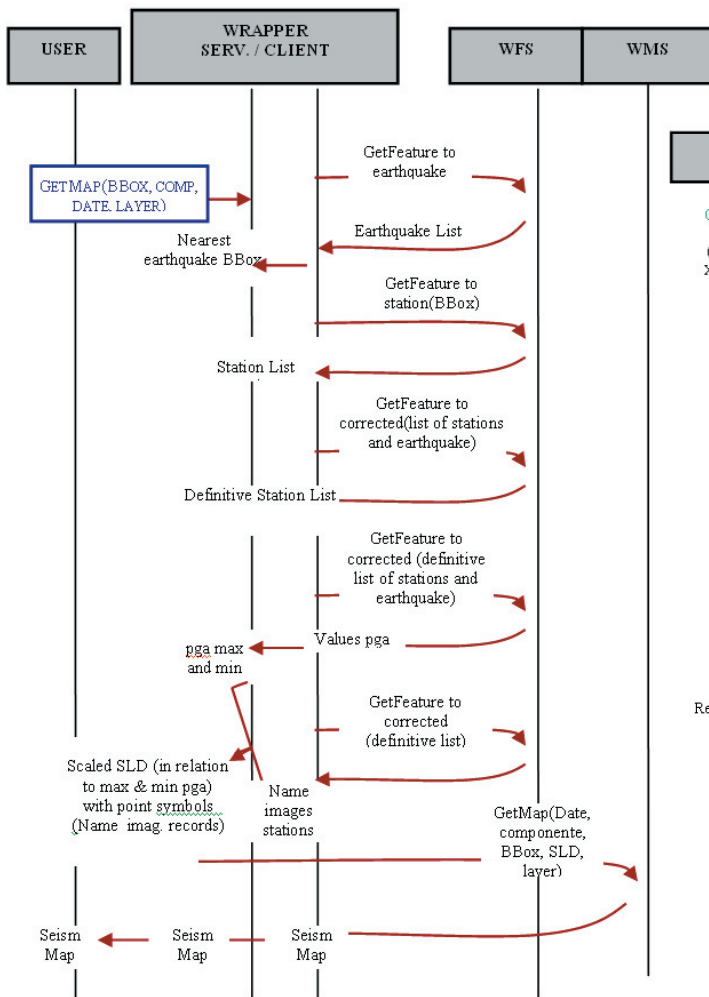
USER

WRAPPER
SERV. / CLIENT

WFS

WMS

GETMAP(BBOX, COMP, DATE. LAYER)

GetFeature to earthquake

Earthquake List

Nearest earthquake BBox

GetFeature to station(BBox)

Station List

GetFeature to corrected(list of stations and earthquake)

Definitive Station List

GetFeature to corrected (definitive list of stations and earthquake)

Values pga

pga max and min

GetFeature to corrected (definitive list)

Scaled SLD (in relation to max & min pga) with point symbols (Name imag. records)

Name images stations

GetMap(Date, componente, BBox, SLD, layer)

Seism Map

Seism Map

Seism Map

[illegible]

Re